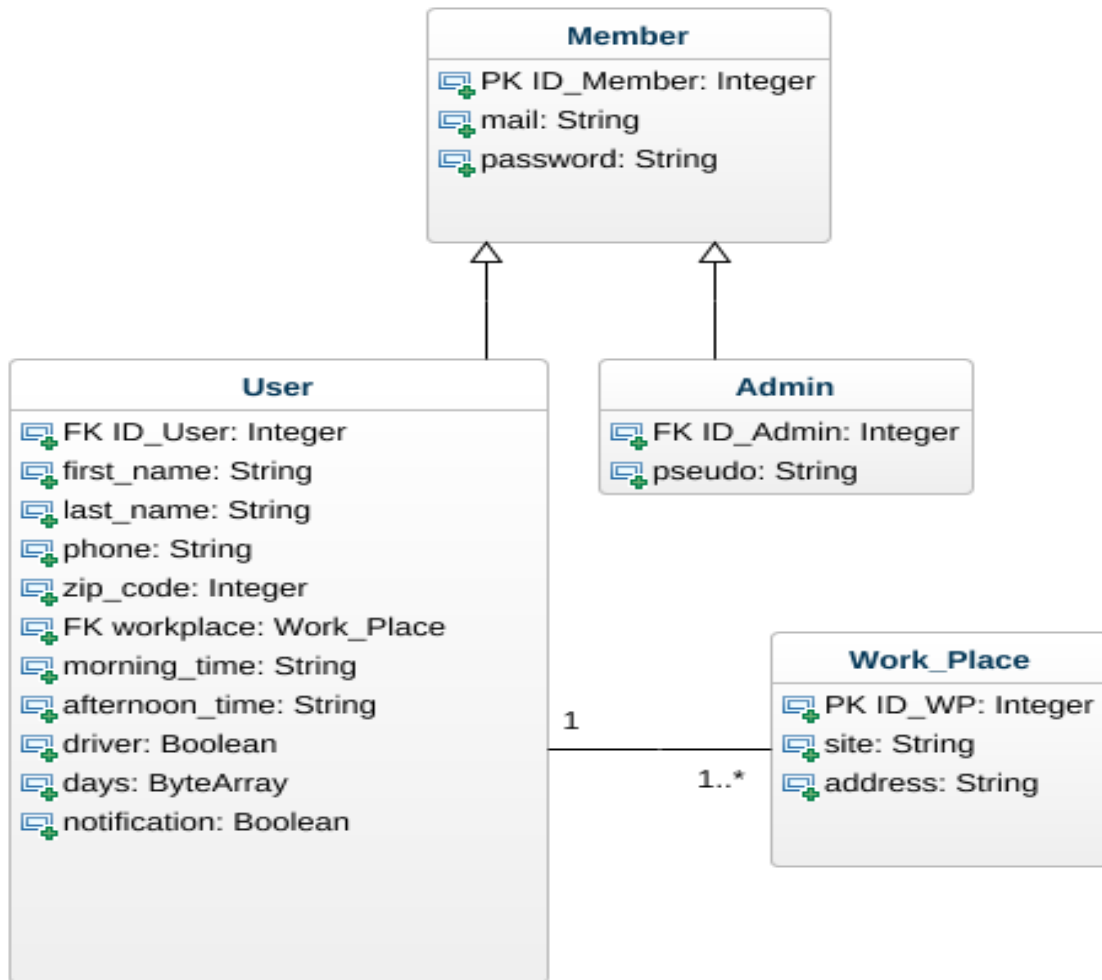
Member
PK ID_Member: Integer
mail: String
password: String

User
FK ID_User: Integer
first_name: String
last_name: String
phone: String
zip_code: Integer
FK workplace: Work_Place
morning_time: String
afternoon_time: String
driver: Boolean
days: ByteArray
notification: Boolean

Admin
FK ID_Admin: Integer
pseudo: String

1
1..*

Work_Place
PK ID_WP: Integer
site: String
address: String